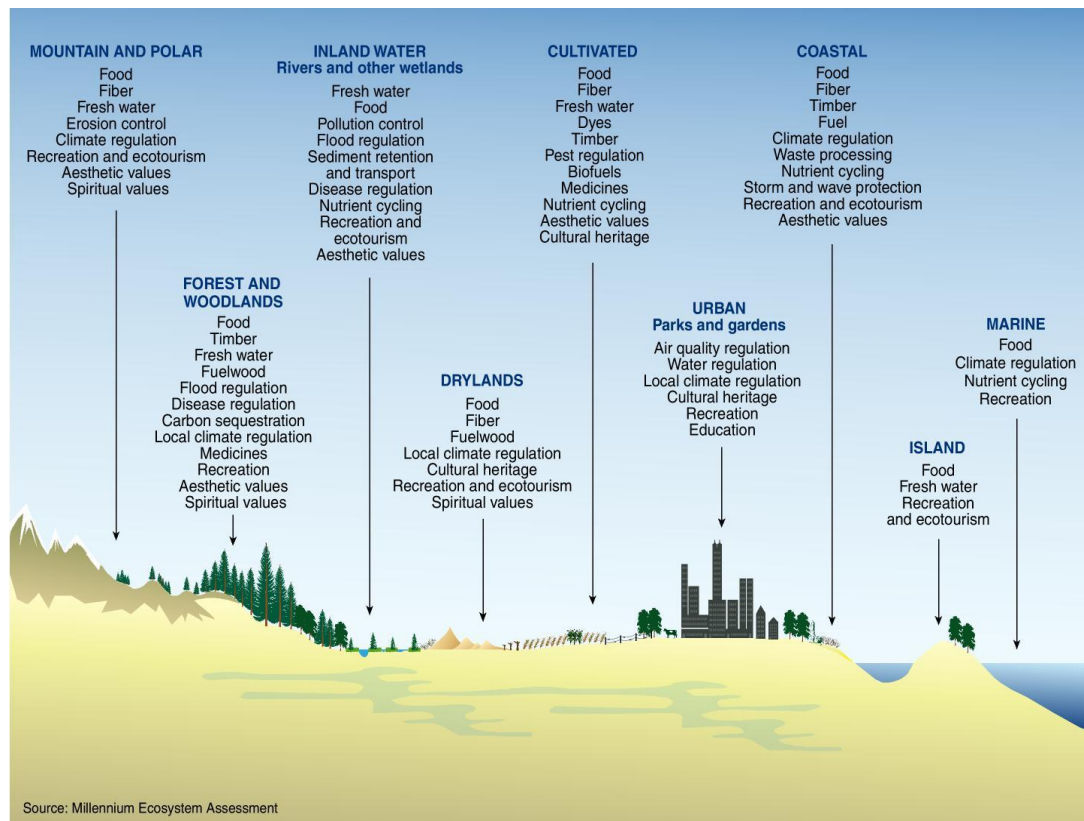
MOUNTAIN AND POLAR
Food
Fiber
Fresh water
Erosion control
Climate regulation
Recreation and ecotourism
Aesthetic values
Spiritual values

INLAND WATER
Rivers and other wetlands
Fresh water
Food
Pollution control
Flood regulation
Sediment retention and transport
Disease regulation
Nutrient cycling
Recreation and ecotourism
Aesthetic values

CULTIVATED
Food
Fiber
Fresh water
Dyes
Timber
Pest regulation
Biofuels
Medicines
Nutrient cycling
Aesthetic values
Cultural heritage

COASTAL
Food
Fiber
Timber
Fuel
Climate regulation
Waste processing
Nutrient cycling
Storm and wave protection
Recreation and ecotourism
Aesthetic values

FOREST AND WOODLANDS
Food
Timber
Fresh water
Fuelwood
Flood regulation
Disease regulation
Carbon sequestration
Local climate regulation
Medicines
Recreation
Aesthetic values
Spiritual values

DRYLANDS
Food
Fiber
Fuelwood
Local climate regulation
Cultural heritage
Recreation and ecotourism
Spiritual values

URBAN
Parks and gardens
Air quality regulation
Water regulation
Local climate regulation
Cultural heritage
Recreation
Education

MARINE
Food
Climate regulation
Nutrient cycling
Recreation

ISLAND
Food
Fresh water
Recreation and ecotourism

Source: Millennium Ecosystem Assessment